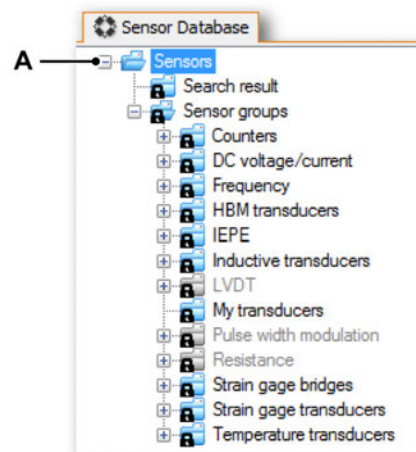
Sensor Database

A

Sensors
Search result
Sensor groups
Counters
DC voltage/current
Frequency
HBM transducers
IEPE
Inductive transducers
LVDT
My transducers
Pulse width modulation
Resistance
Strain gage bridges
Strain gage transducers
Temperature transducers